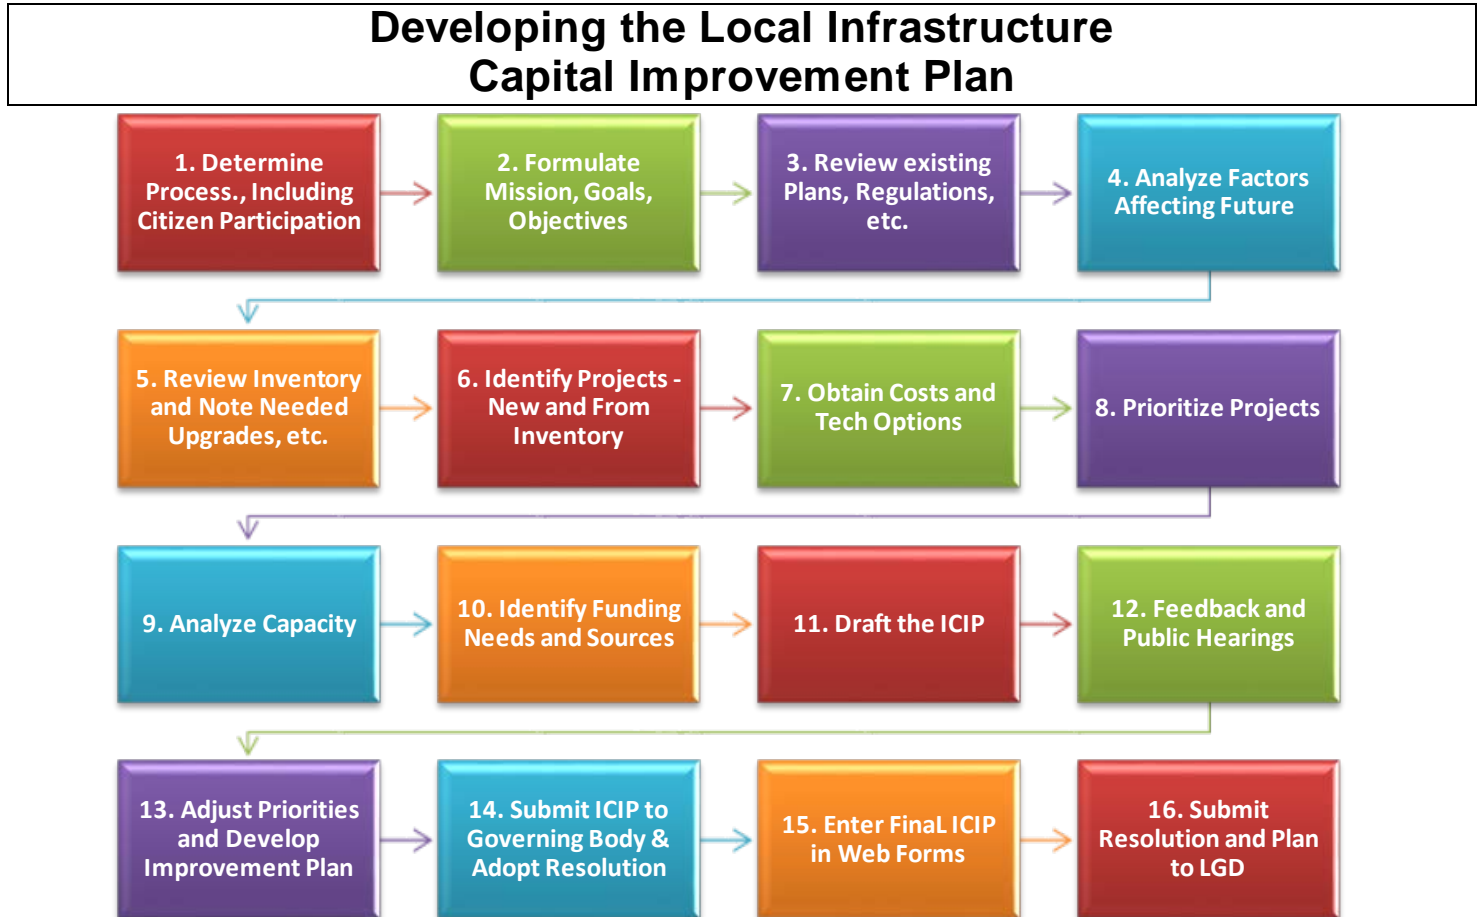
Developing the Local Infrastructure Capital Improvement Plan

1. Determine Process., Including Citizen Participation

2. Formulate Mission, Goals, Objectives

3. Review existing Plans, Regulations, etc.

4. Analyze Factors Affecting Future

5. Review Inventory and Note Needed Upgrades, etc.

6. Identify Projects - New and From Inventory

7. Obtain Costs and Tech Options

8. Prioritize Projects

9. Analyze Capacity

10. Identify Funding Needs and Sources

11. Draft the ICIP

12. Feedback and Public Hearings

13. Adjust Priorities and Develop Improvement Plan

14. Submit ICIP to Governing Body & Adopt Resolution

15. Enter FinaL ICIP in Web Forms

16. Submit Resolution and Plan to LGD